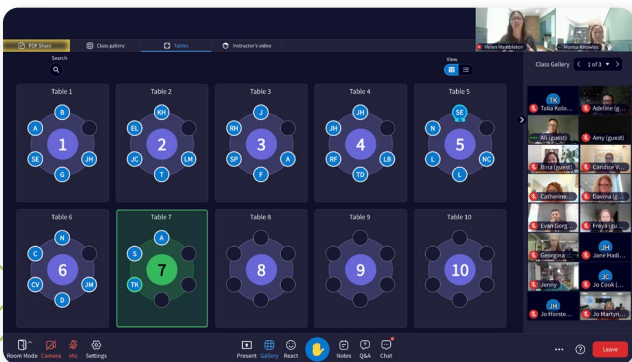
PDF Share
Class gallery
Tables
Instructor's video
Helen Hambleton
Marina Knowles
Search
View
Class Gallery
1 of 3

Table 1
B
A
SE
G
JH
1

Table 2
KH
EL
JC
T
LM
2

Table 3
J
RH
SP
F
A
3

Table 4
JH
JH
RF
TD
LB
4

Table 5
SE
N
L
L
NC
5

Table 6
N
C
CV
D
JM
6

Table 7
A
S
TK
7

Table 8
8

Table 9
9

Table 10
10

TK
Talia Kolo...
Adeline (g...
Ali (guest)
Amy (guest)
Bina (guest...
Candice V...
Catherine...
Davina (g...
Evan Gorg...
Freya (gu...
Georgina...
JH
Jane Hadi...
Jenny
JC
Jo Cook (...
JH
Jo Horste...
Jo Martyn...

Room Mode
Camera
Mic
Settings
Present
Gallery
React
Notes
Q&A
Chat
Leave